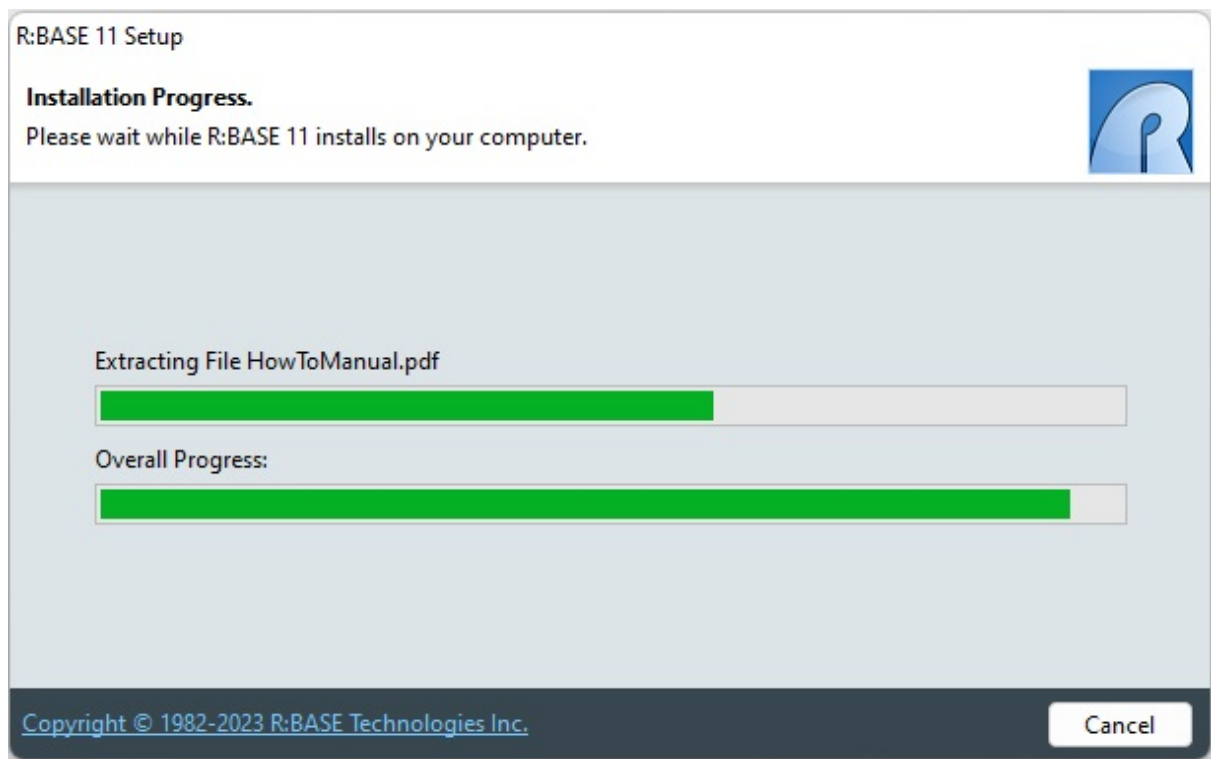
R:BASE 11 Setup

Installation Progress.
Please wait while R:BASE 11 installs on your computer.

Extracting File HowToManual.pdf

Overall Progress:

Copyright © 1982-2023 R:BASE Technologies Inc.

Cancel